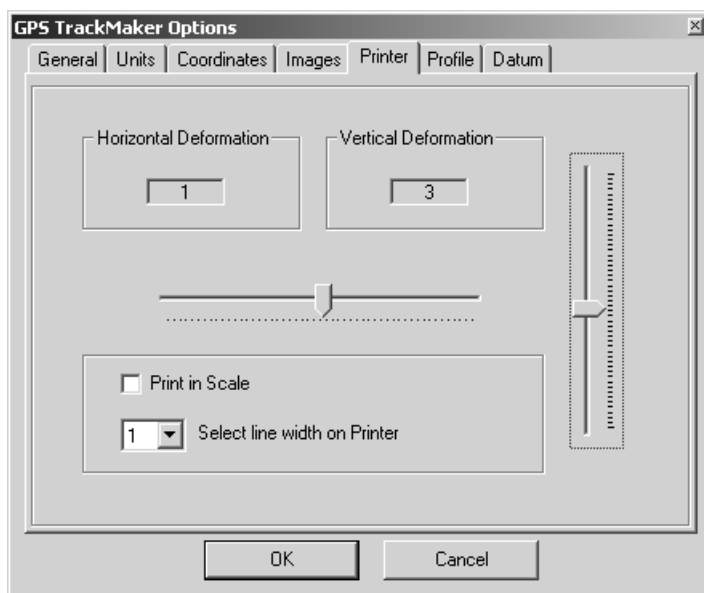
GPS TrackMaker Options

General | Units | Coordinates | Images | Printer | Profile | Datum

Horizontal Deformation

1

Vertical Deformation

3

Print in Scale

1 Select line width on Printer

OK

Cancel